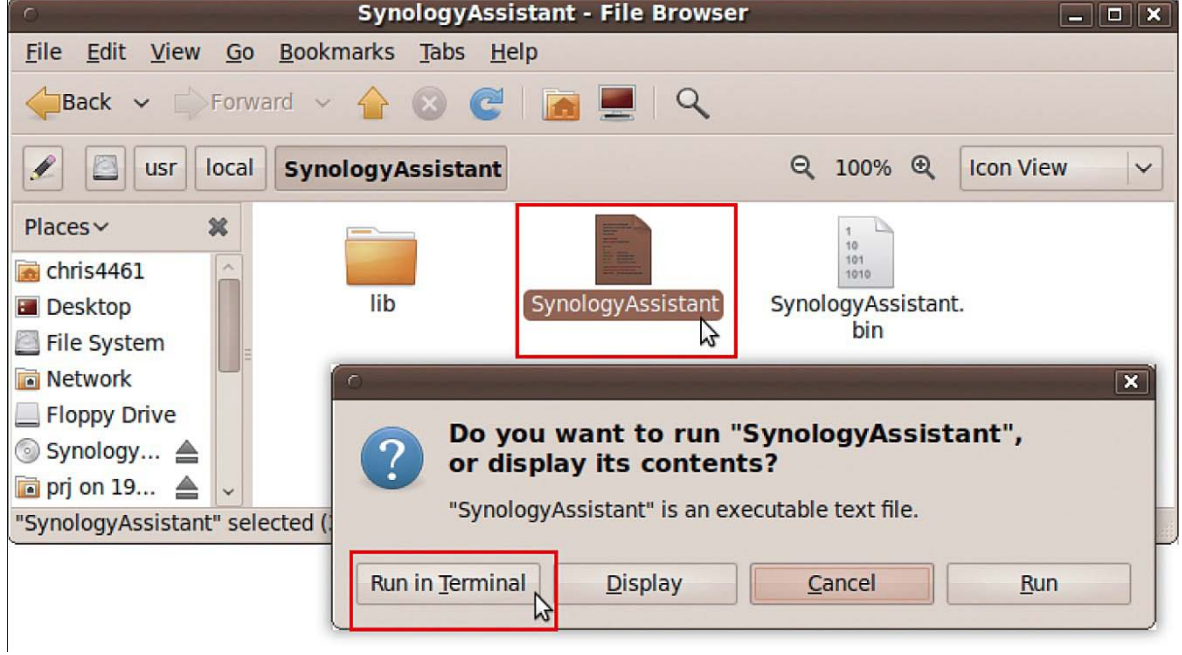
SynologyAssistant - File Browser

File Edit View Go Bookmarks Tabs Help

Back Forward

usr local SynologyAssistant 100% Icon View

Places

chris4461
Desktop
File System
Network
Floppy Drive
Synology...
prj on 19...

lib

SynologyAssistant

1
10
101
1010

SynologyAssistant.bin

"SynologyAssistant" selected (

Do you want to run "SynologyAssistant", or display its contents?

"SynologyAssistant" is an executable text file.

Run in Terminal Display Cancel Run